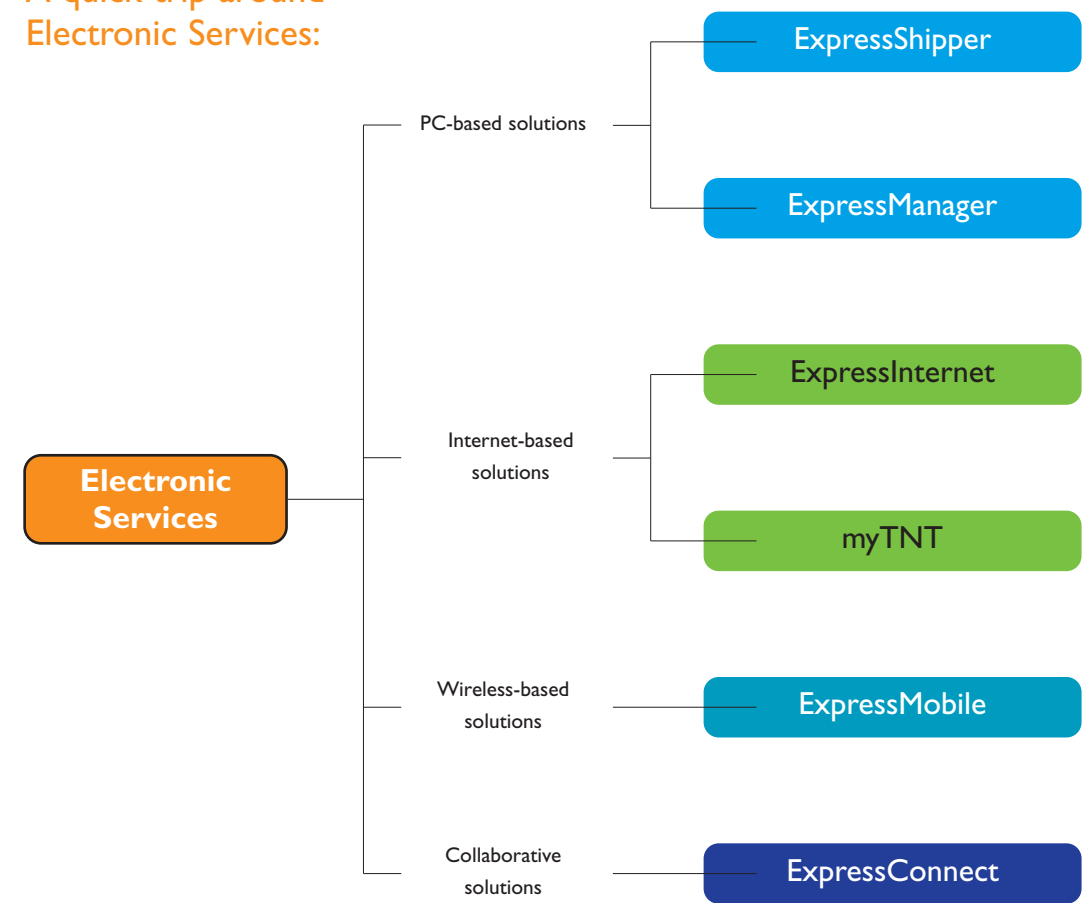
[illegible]
Electronic Services:

Electronic Services

PC-based solutions

ExpressShipper

ExpressManager

Internet-based solutions

ExpressInternet

myTNT

Wireless-based solutions

ExpressMobile

Collaborative solutions

ExpressConnect